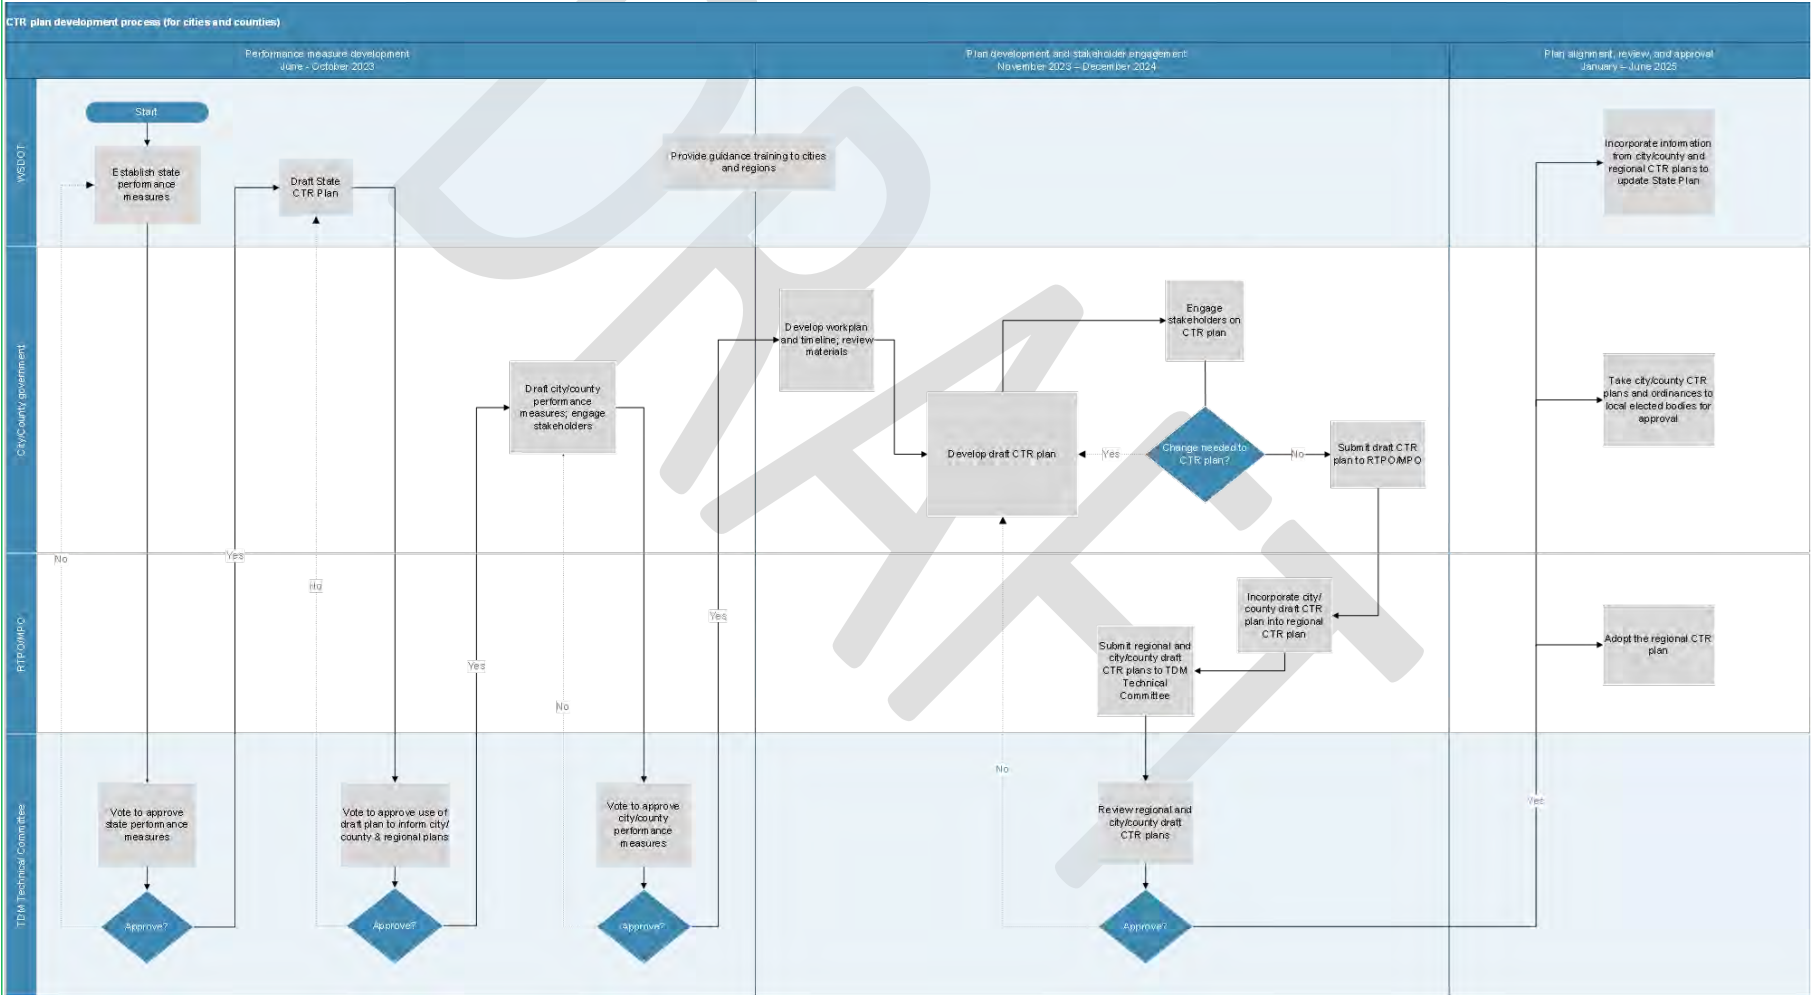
CTR plan development process (for cities and counties)

Performance measure development
June - October 2023

Plan development and stakeholder engagement
November 2023 – December 2024

Plan alignment, review, and approval
January – June 2025

WSDOT

City/County government

RTPO/MPO

TDM Technical Committee

Start

Establish state performance measures

Draft State CTR Plan

Provide guidance training to cities and regions

Incorporate information from city/county and regional CTR plans to update State Plan

Draft city/county performance measures; engage stakeholders

Develop workplan and timeline; review materials

Engage stakeholders on CTR plan

Develop draft CTR plan

Yes

Change needed to CTR plan?

No

Submit draft CTR plan to RTPO/MPO

Take city/county CTR plans and ordinances to local elected bodies for approval

No

Yes

No

Yes

No

Yes

Incorporate city/county draft CTR plan into regional CTR plan

Submit regional and city/county draft CTR plans to TDM Technical Committee

Adopt the regional CTR plan

No

Yes

Vote to approve state performance measures

Vote to approve use of draft plan to inform city/county & regional plans

Vote to approve city/county performance measures

Review regional and city/county draft CTR plans

Approve?

Approve?

Approve?

Approve?